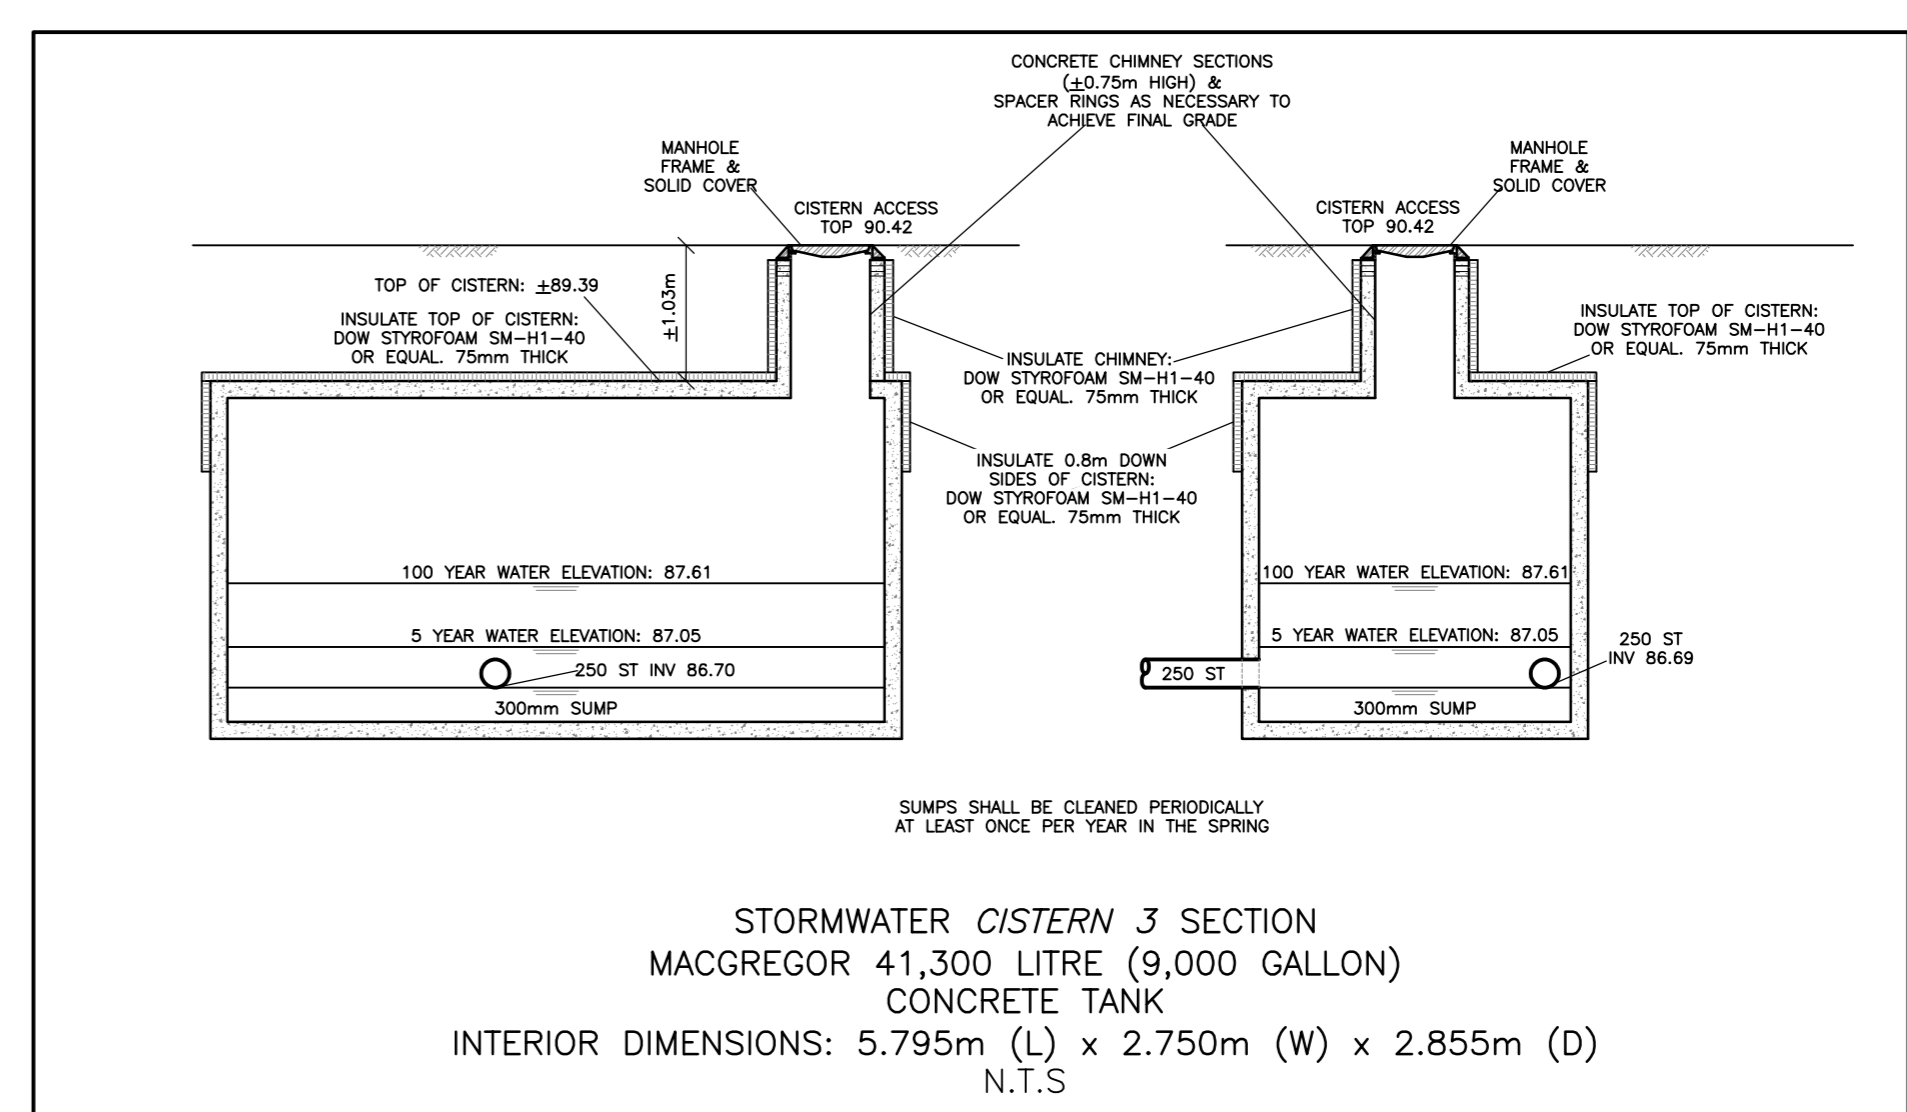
CONCRETE CHIMNEY SECTIONS ($\pm$0.75m HIGH) & SPACER RINGS AS NECESSARY TO ACHIEVE FINAL GRADE

MANHOLE FRAME & SOLID COVER

CISTERN ACCESS TOP 90.42

MANHOLE FRAME & SOLID COVER

CISTERN ACCESS TOP 90.42

TOP OF CISTERN: $\pm$89.39

$\pm$1.03m

INSULATE TOP OF CISTERN: DOW STYROFOAM SM–H1–40 OR EQUAL. 75mm THICK

INSULATE TOP OF CISTERN: DOW STYROFOAM SM–H1–40 OR EQUAL. 75mm THICK

INSULATE CHIMNEY: DOW STYROFOAM SM–H1–40 OR EQUAL. 75mm THICK

INSULATE 0.8m DOWN SIDES OF CISTERN: DOW STYROFOAM SM–H1–40 OR EQUAL. 75mm THICK

100 YEAR WATER ELEVATION: 87.61

5 YEAR WATER ELEVATION: 87.05

250 ST INV 86.70

300mm SUMP

100 YEAR WATER ELEVATION: 87.61

5 YEAR WATER ELEVATION: 87.05

250 ST

250 ST INV 86.69

300mm SUMP

SUMPS SHALL BE CLEANED PERIODICALLY AT LEAST ONCE PER YEAR IN THE SPRING

STORMWATER CISTERN 3 SECTION
MACGREGOR 41,300 LITRE (9,000 GALLON)
CONCRETE TANK
INTERIOR DIMENSIONS: 5.795m (L) x 2.750m (W) x 2.855m (D)
N.T.S